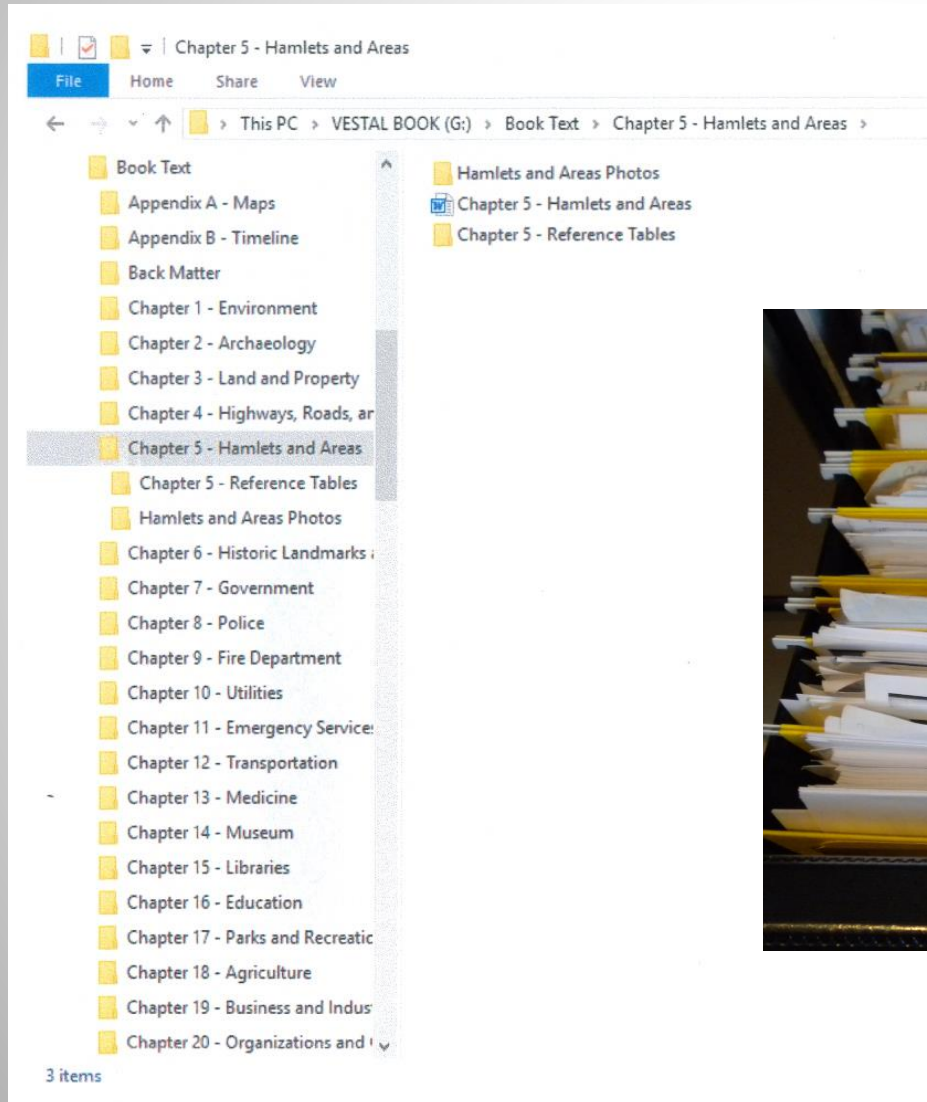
Chapter 5 - Hamlets and Areas

File Home Share View

> This PC > VESTAL BOOK (G:) > Book Text > Chapter 5 - Hamlets and Areas >

Book Text
Appendix A - Maps
Appendix B - Timeline
Back Matter
Chapter 1 - Environment
Chapter 2 - Archaeology
Chapter 3 - Land and Property
Chapter 4 - Highways, Roads, ar
Chapter 5 - Hamlets and Areas
Chapter 5 - Reference Tables
Hamlets and Areas Photos
Chapter 6 - Historic Landmarks
Chapter 7 - Government
Chapter 8 - Police
Chapter 9 - Fire Department
Chapter 10 - Utilities
Chapter 11 - Emergency Service
Chapter 12 - Transportation
Chapter 13 - Medicine
Chapter 14 - Museum
Chapter 15 - Libraries
Chapter 16 - Education
Chapter 17 - Parks and Recreatic
Chapter 18 - Agriculture
Chapter 19 - Business and Indus
Chapter 20 - Organizations and

3 items

Hamlets and Areas Photos
Chapter 5 - Hamlets and Areas
Chapter 5 - Reference Tables